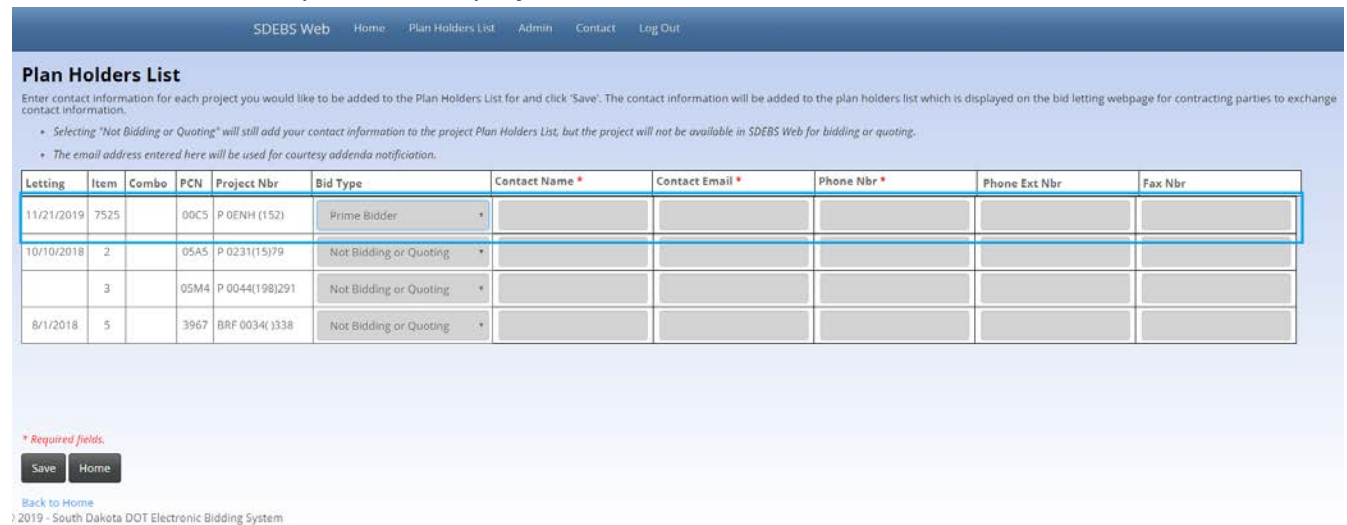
SDEBS Web Home Plan Holders List Admin Contact Log Out

Plan Holders List

Enter contact information for each project you would like to be added to the Plan Holders List for and click 'Save'. The contact information will be added to the plan holders list which is displayed on the bid letting webpage for contracting parties to exchange contact information.

• Selecting "Not Bidding or Quoting" will still add your contact information to the project Plan Holders List, but the project will not be available in SDEBS Web for bidding or quoting.

• The email address entered here will be used for courtesy addenda notificiation.

| Letting | Item | Combo | PCN | Project Nbr | Bid Type | Contact Name * | Contact Email * | Phone Nbr * | Phone Ext Nbr | Fax Nbr |
|---|---|---|---|---|---|---|---|---|---|---|
| 11/21/2019 | 7525 | | 00C5 | P 0ENH (152) | Prime Bidder | | | | | |
| 10/10/2018 | 2 | | 05A5 | P 0231(15)79 | Not Bidding or Quoting | | | | | |
| | 3 | | 05M4 | P 0044(198)291 | Not Bidding or Quoting | | | | | |
| 8/1/2018 | 5 | | 3967 | BRF 0034( )338 | Not Bidding or Quoting | | | | | |

* Required fields.

Save Home

Back to Home
) 2019 - South Dakota DOT Electronic Bidding System